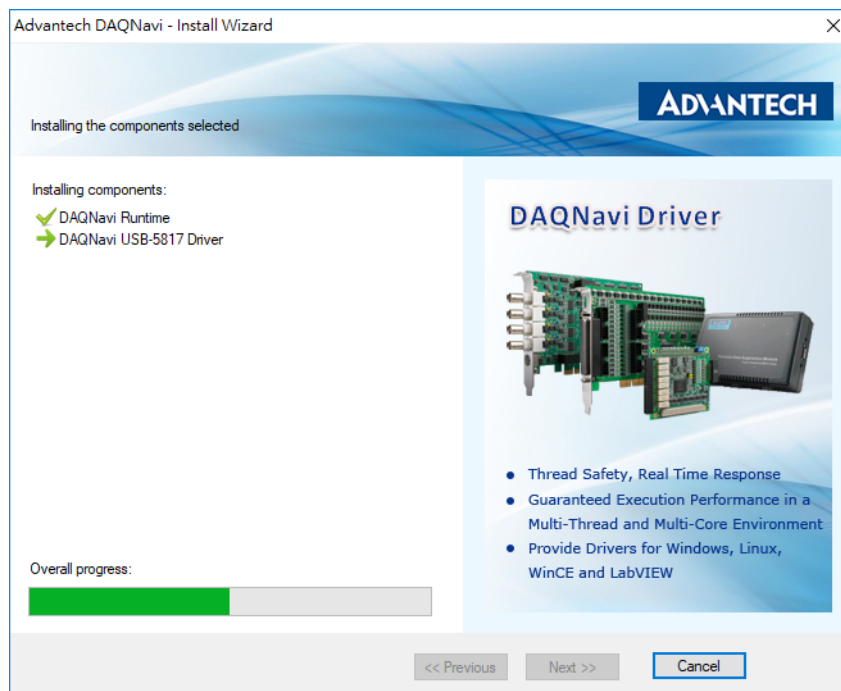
Advantech DAQNavi - Install Wizard

ADVANTECH

Installing the components selected

Installing components:
DAQNavi Runtime
DAQNavi USB-5817 Driver

DAQNavi Driver

- Thread Safety, Real Time Response
- Guaranteed Execution Performance in a Multi-Thread and Multi-Core Environment
- Provide Drivers for Windows, Linux, WinCE and LabVIEW

Overall progress:

<< Previous
Next >>
Cancel